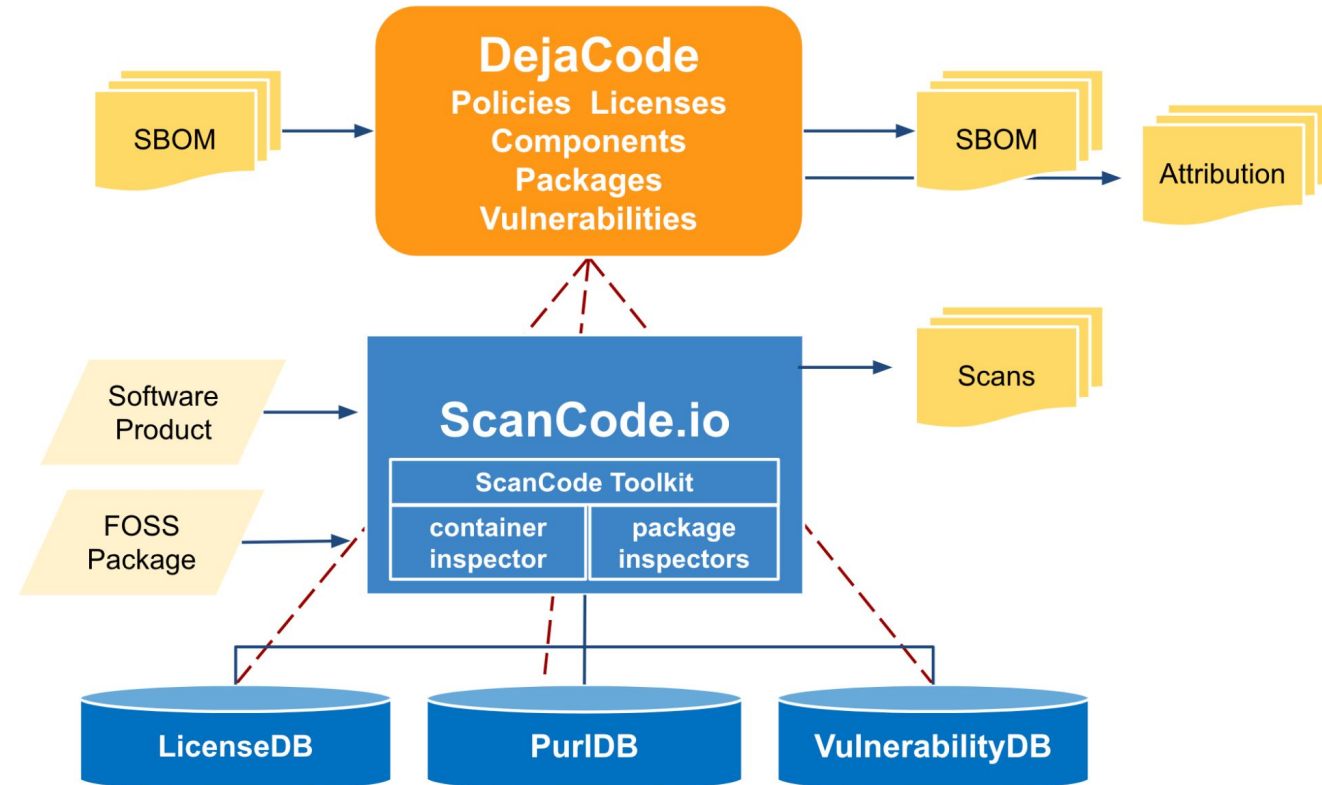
SBOM

DejaCode
Policies Licenses
Components
Packages
Vulnerabilities

SBOM

Attribution

Scans

Software Product

FOSS Package

ScanCode.io

ScanCode Toolkit

container inspector

package inspectors

LicenseDB

PurlDB

VulnerabilityDB